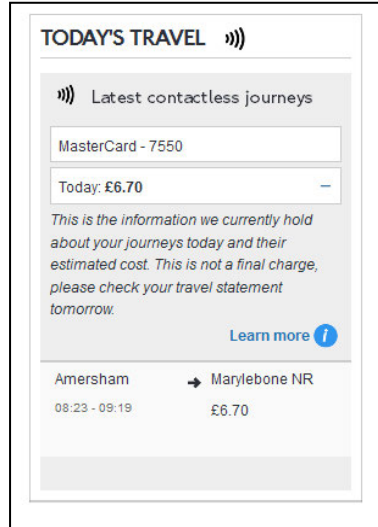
TODAY'S TRAVEL

Latest contactless journeys

MasterCard - 7550

Today: £6.70 −

This is the information we currently hold about your journeys today and their estimated cost. This is not a final charge, please check your travel statement tomorrow.

Learn more

Amersham → Marylebone NR

08:23 - 09:19 £6.70